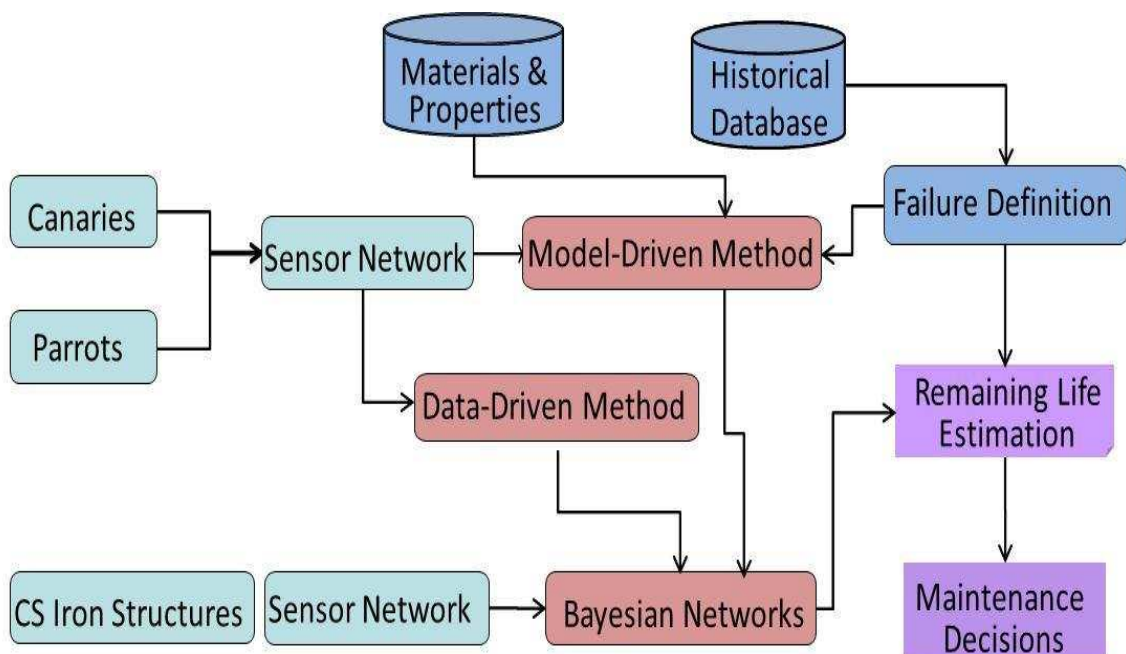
Materials & Properties

Historical Database

Canaries

Sensor Network

Model-Driven Method

Failure Definition

Parrots

Data-Driven Method

Remaining Life Estimation

CS Iron Structures

Sensor Network

Bayesian Networks

Maintenance Decisions